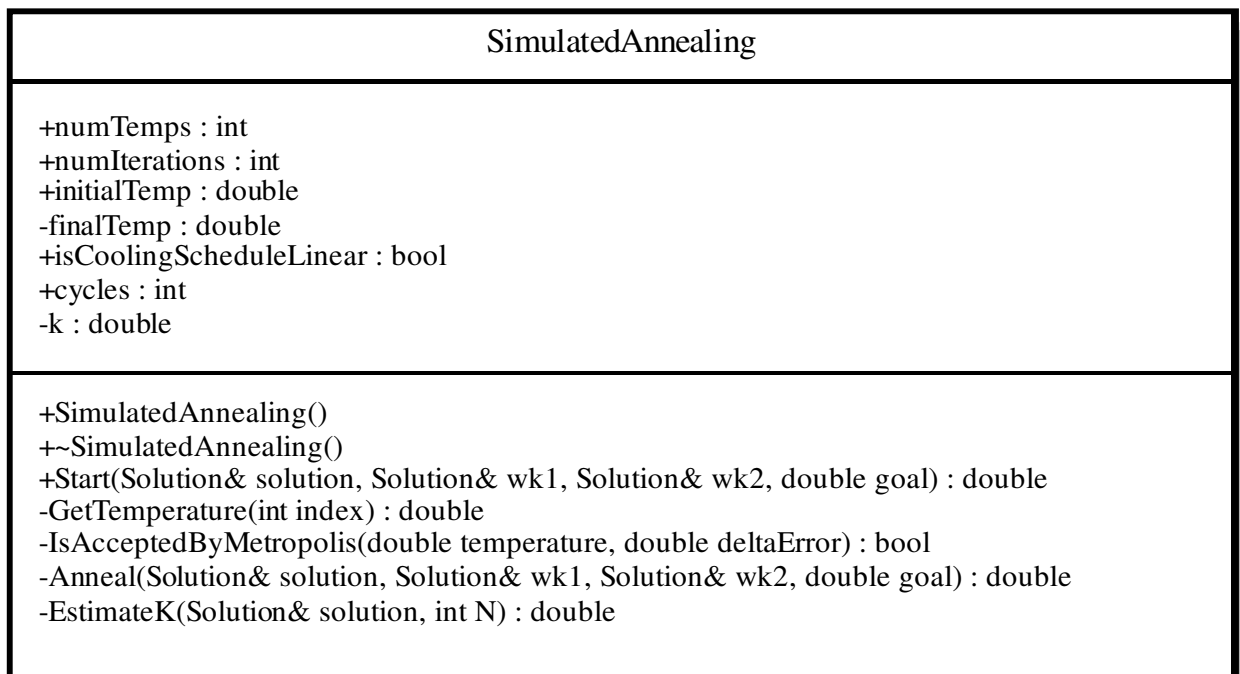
SimulatedAnnealing

+numTemps : int
+numIterations : int
+initialTemp : double
-finalTemp : double
+isCoolingScheduleLinear : bool
+cycles : int
-k : double

+SimulatedAnnealing()
+~SimulatedAnnealing()
+Start(Solution& solution, Solution& wk1, Solution& wk2, double goal) : double
-GetTemperature(int index) : double
-IsAcceptedByMetropolis(double temperature, double deltaError) : bool
-Anneal(Solution& solution, Solution& wk1, Solution& wk2, double goal) : double
-EstimateK(Solution& solution, int N) : double